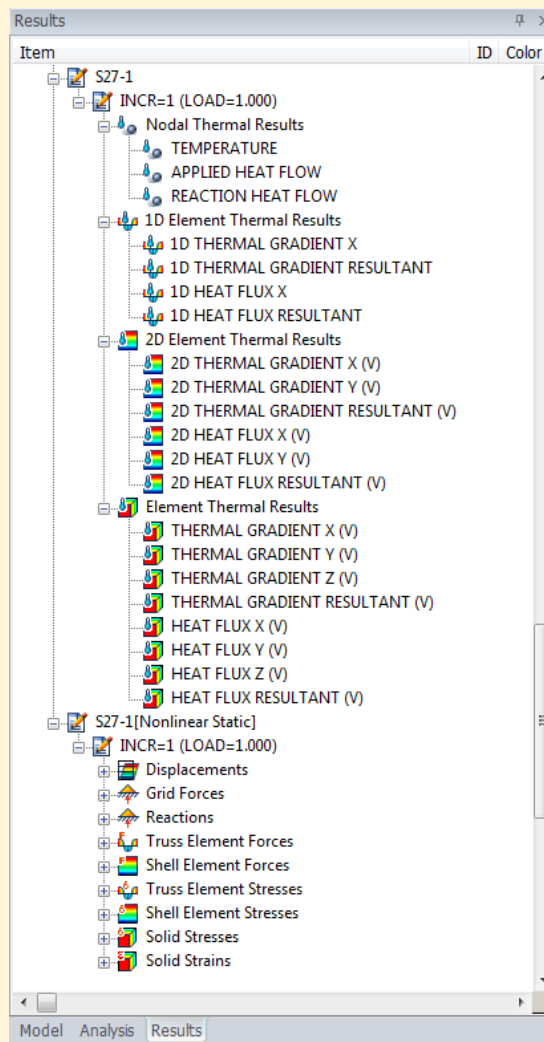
Results

| Item | ID | Color |
|---|---|---|

S27-1
INCR=1 (LOAD=1.000)
Nodal Thermal Results
TEMPERATURE
APPLIED HEAT FLOW
REACTION HEAT FLOW
1D Element Thermal Results
1D THERMAL GRADIENT X
1D THERMAL GRADIENT RESULTANT
1D HEAT FLUX X
1D HEAT FLUX RESULTANT
2D Element Thermal Results
2D THERMAL GRADIENT X (V)
2D THERMAL GRADIENT Y (V)
2D THERMAL GRADIENT RESULTANT (V)
2D HEAT FLUX X (V)
2D HEAT FLUX Y (V)
2D HEAT FLUX RESULTANT (V)
Element Thermal Results
THERMAL GRADIENT X (V)
THERMAL GRADIENT Y (V)
THERMAL GRADIENT Z (V)
THERMAL GRADIENT RESULTANT (V)
HEAT FLUX X (V)
HEAT FLUX Y (V)
HEAT FLUX Z (V)
HEAT FLUX RESULTANT (V)
S27-1[Nonlinear Static]
INCR=1 (LOAD=1.000)
Displacements
Grid Forces
Reactions
Truss Element Forces
Shell Element Forces
Truss Element Stresses
Shell Element Stresses
Solid Stresses
Solid Strains

Model Analysis Results